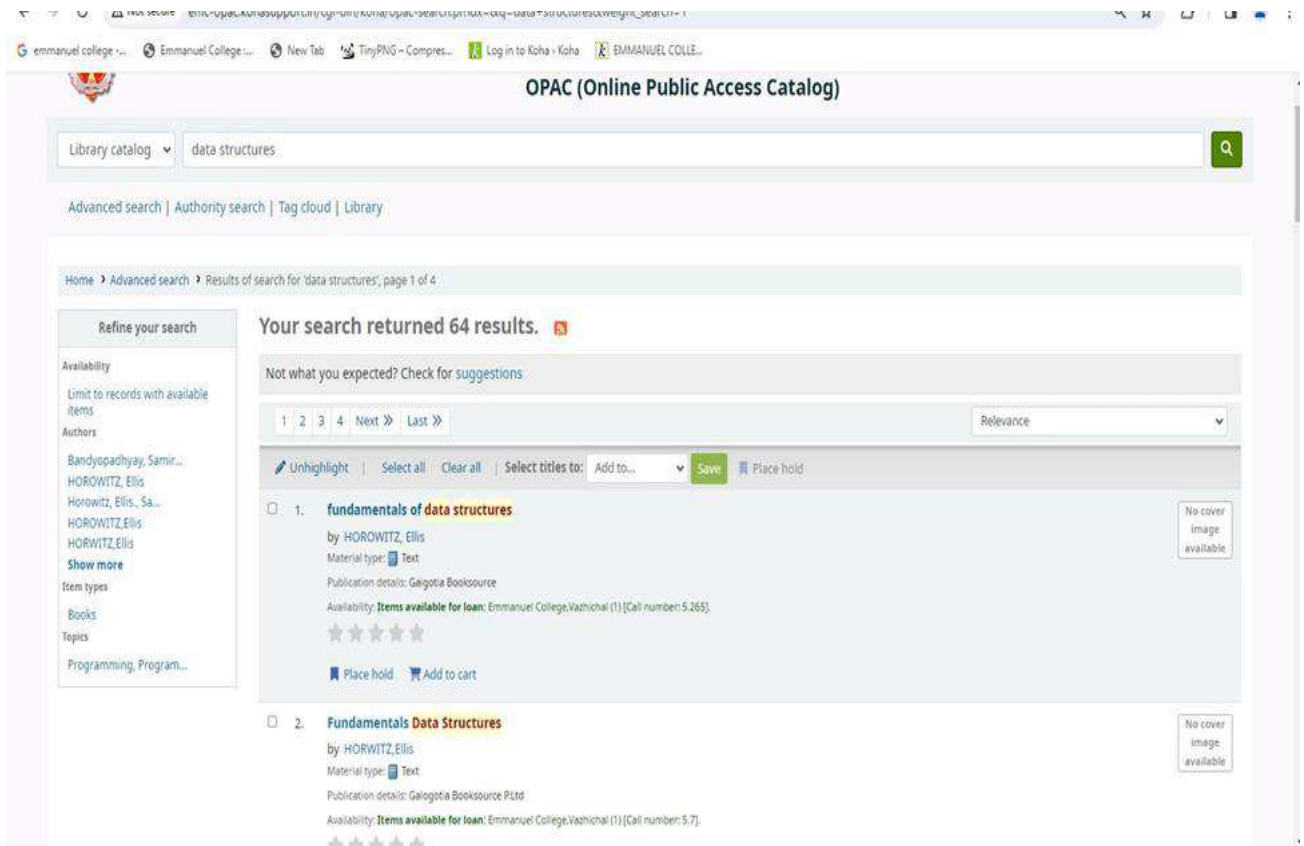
Not secure emc-opac.kohasupport.in/cgi-bin/koha/opac-search.pl?idx=&q=data+structures&weight_search=1

emmanuel college -... Emmanuel College :... New Tab TinyPNG – Compres... Log in to Koha › Koha EMMANUEL COLLE...

OPAC (Online Public Access Catalog)

Library catalog data structures

Advanced search | Authority search | Tag cloud | Library

Home › Advanced search › Results of search for 'data structures', page 1 of 4

Refine your search

Availability

Limit to records with available items

Authors

Bandyopadhyay, Samir...
HOROWITZ, Ellis
Horowitz, Ellis., Sa...
HOROWITZ,Ellis
HORWITZ,Ellis
Show more

Item types

Books

Topics

Programming, Program...

Your search returned 64 results.

Not what you expected? Check for suggestions

1 2 3 4 Next » Last »

Relevance

Unhighlight | Select all Clear all | Select titles to: Add to... Save Place hold

1. fundamentals of data structures
by HOROWITZ, Ellis
Material type: Text
Publication details: Gaigotia Booksource
Availability: Items available for loan: Emmanuel College,Vazhichal (1) [Call number: 5.265].

Place hold Add to cart

No cover image available

2. Fundamentals Data Structures
by HORWITZ,Ellis
Material type: Text
Publication details: Galogotia Booksource P.Ltd
Availability: Items available for loan: Emmanuel College,Vazhichal (1) [Call number: 5.7].

No cover image available